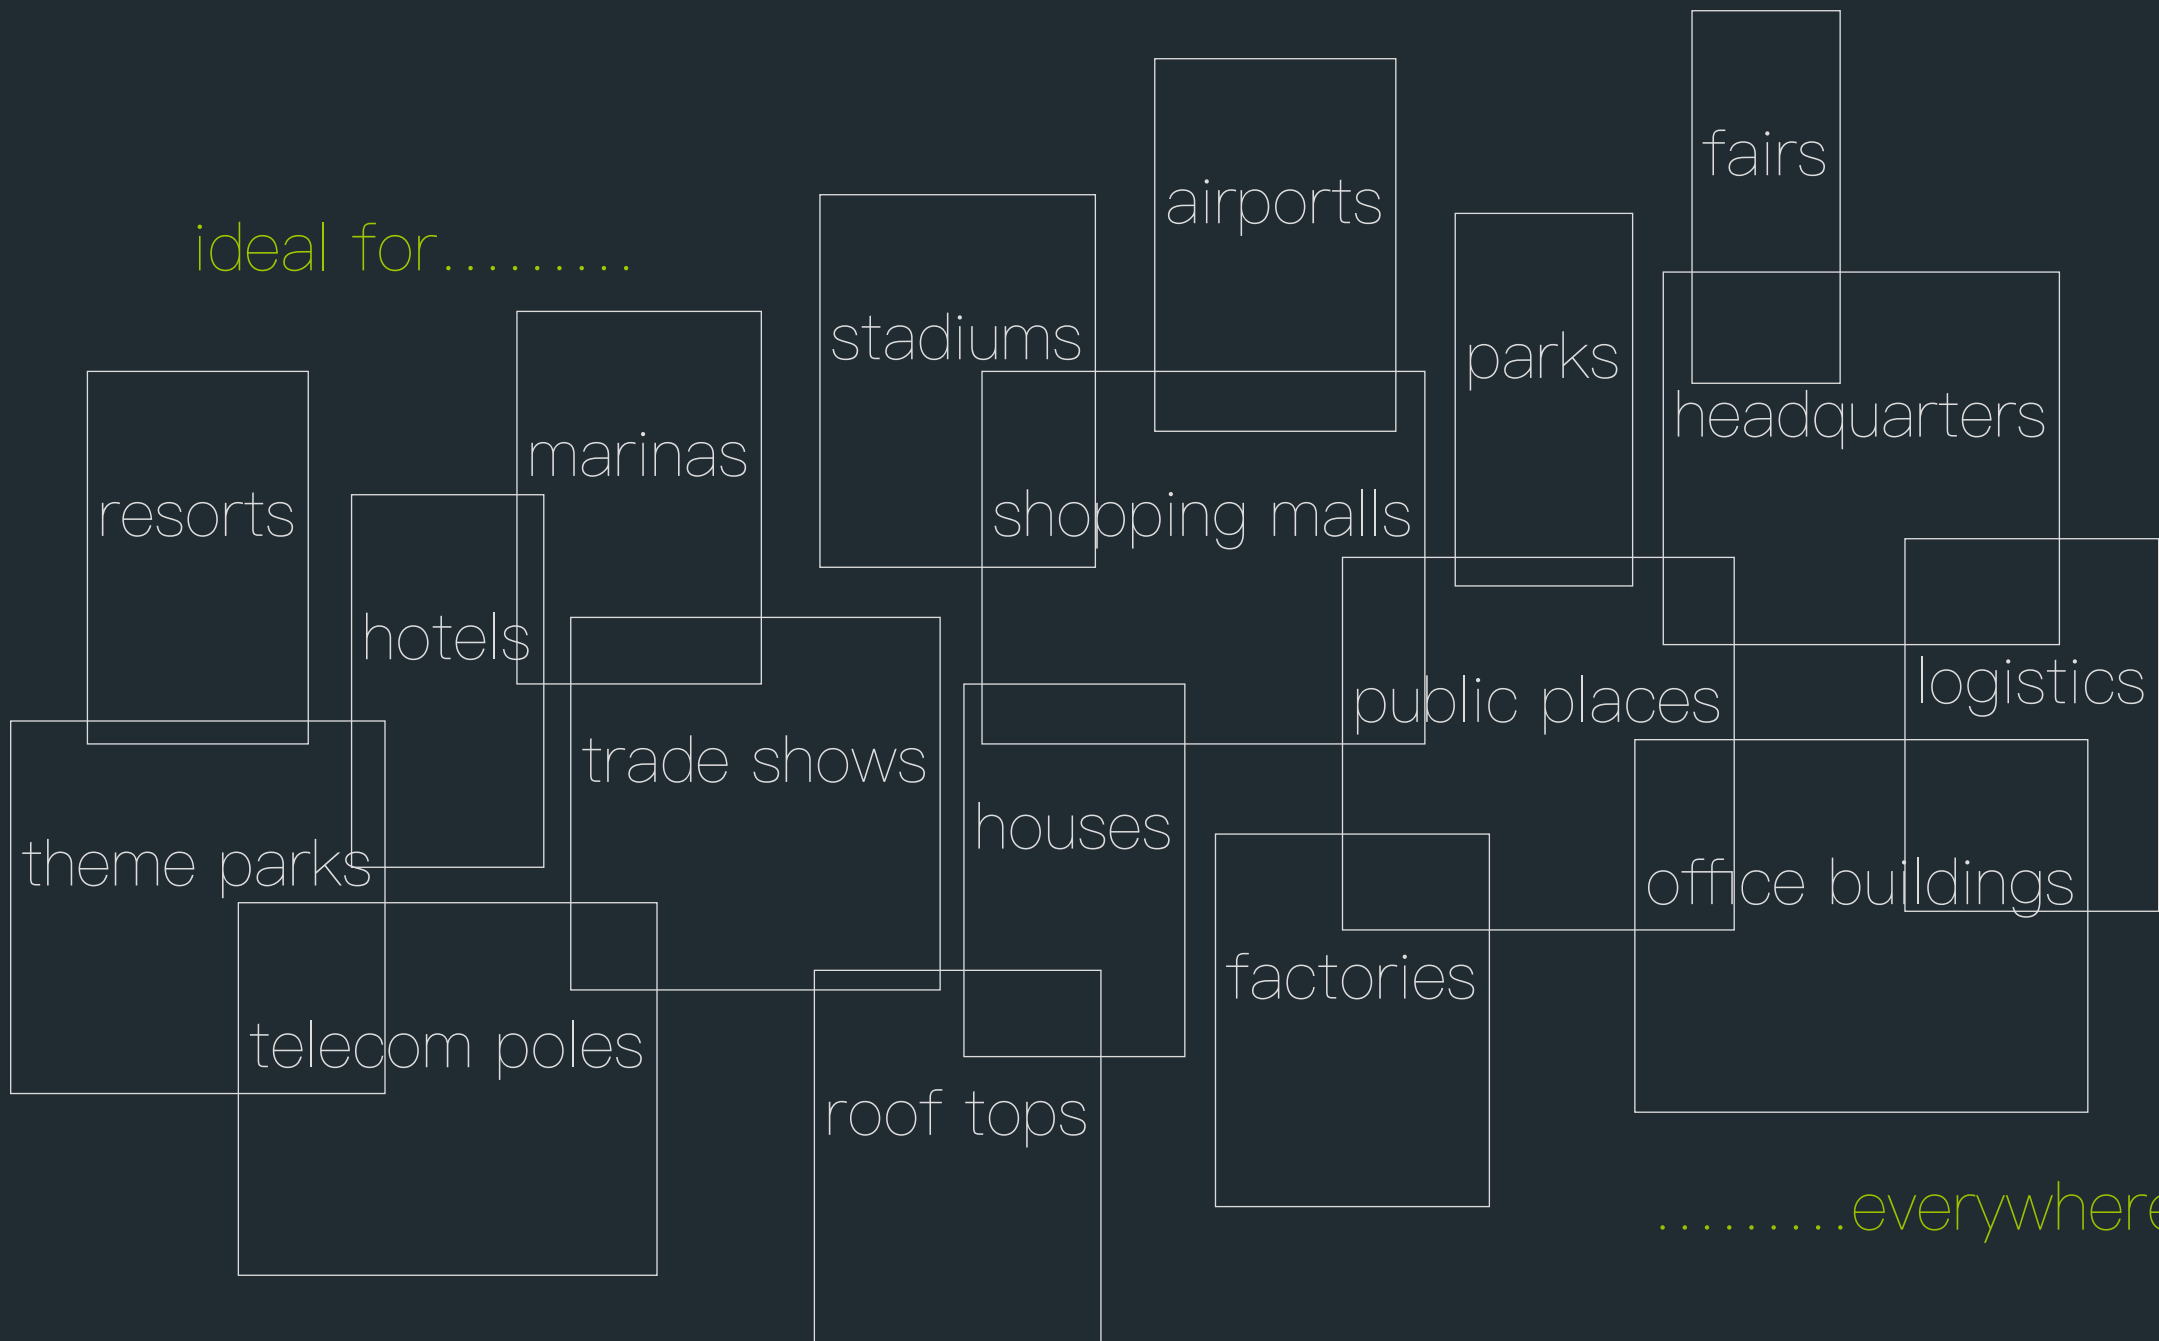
ideal for.........

fairs

airports

stadiums

parks

headquarters

marinas

resorts

shopping malls

hotels

logistics

public places

trade shows

houses

theme parks

office buildings

factories

telecom poles

roof tops

.........everywher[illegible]